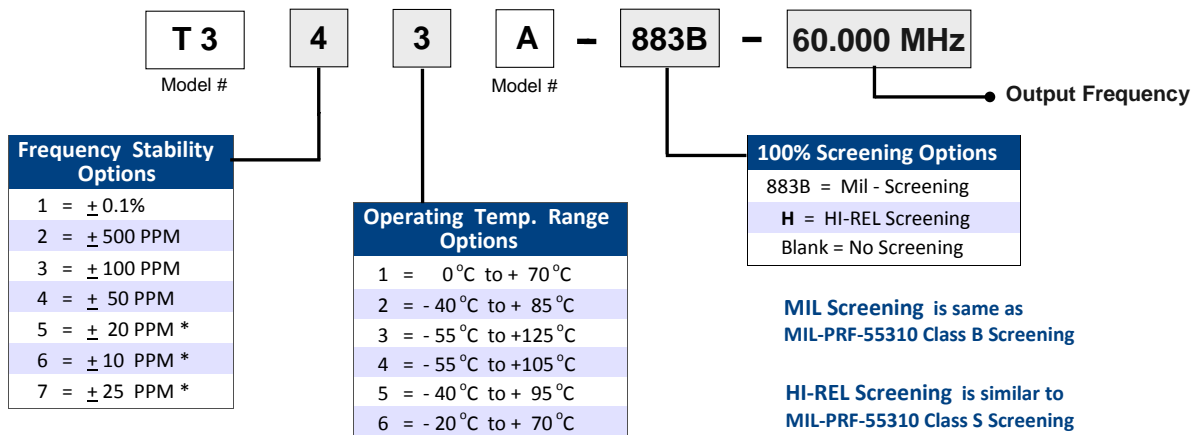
T 3 4 3 A – 883B – 60.000 MHz

Model #

Model #

Output Frequency

| Frequency Stability Options |
|---|
| 1 = $\pm$ 0.1% |
| 2 = $\pm$ 500 PPM |
| 3 = $\pm$ 100 PPM |
| 4 = $\pm$ 50 PPM |
| 5 = $\pm$ 20 PPM * |
| 6 = $\pm$ 10 PPM * |
| 7 = $\pm$ 25 PPM * |

| Operating Temp. Range Options |
|---|
| 1 = 0°C to + 70°C |
| 2 = - 40°C to + 85°C |
| 3 = - 55°C to +125°C |
| 4 = - 55°C to +105°C |
| 5 = - 40°C to + 95°C |
| 6 = - 20°C to + 70°C |

| 100% Screening Options |
|---|
| 883B = Mil - Screening |
| H = HI-REL Screening |
| Blank = No Screening |

MIL Screening is same as MIL-PRF-55310 Class B Screening

HI-REL Screening is similar to MIL-PRF-55310 Class S Screening